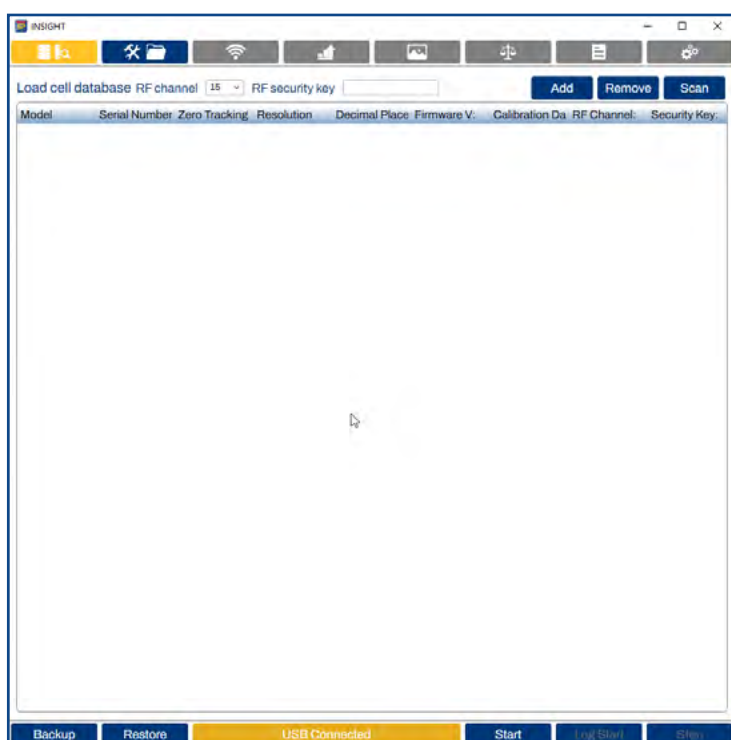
INSIGHT

Load cell database RF channel 15 RF security key

Add Remove Scan

| Model | Serial Number | Zero Tracking | Resolution | Decimal Place | Firmware V: | Calibration Da | RF Channel: | Security Key: |
|---|---|---|---|---|---|---|---|---|

Backup Restore USB Connected Start Log Start Stop